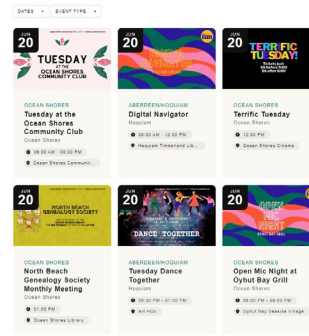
DATES ▾ EVENT TYPE ▾

JUN 20
TUESDAY AT THE OCEAN SHORES COMMUNITY CLUB
OCEAN SHORES
Tuesday at the Ocean Shores Community Club
Ocean Shores
08:00 AM - 08:00 PM
Ocean Shores Communit...

JUN 20
ABERDEEN/HOQUIAM
Digital Navigator
Hoquiam
09:30 AM - 12:00 PM
Hoquiam Timberland Lib...

JUN 20
TERRIFIC TUESDAY!
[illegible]
OCEAN SHORES
Terrific Tuesday
Ocean Shores
12:00 PM
Ocean Shores Cinema

JUN 20
NORTH BEACH GENEALOGY SOCIETY
OCEAN SHORES
North Beach Genealogy Society Monthly Meeting
Ocean Shores
01:00 PM
Ocean Shores Library

JUN 20
DANCE TOGETHER
ABERDEEN/HOQUIAM
Tuesday Dance Together
Hoquiam
06:00 PM - 07:30 PM
Art HQ...

JUN 20
OPEN MIC NIGHT
OCEAN SHORES
Open Mic Night at Oyhut Bay Grill
Ocean Shores
06:00 PM - 09:00 PM
Oyhut Bay Seaside Village